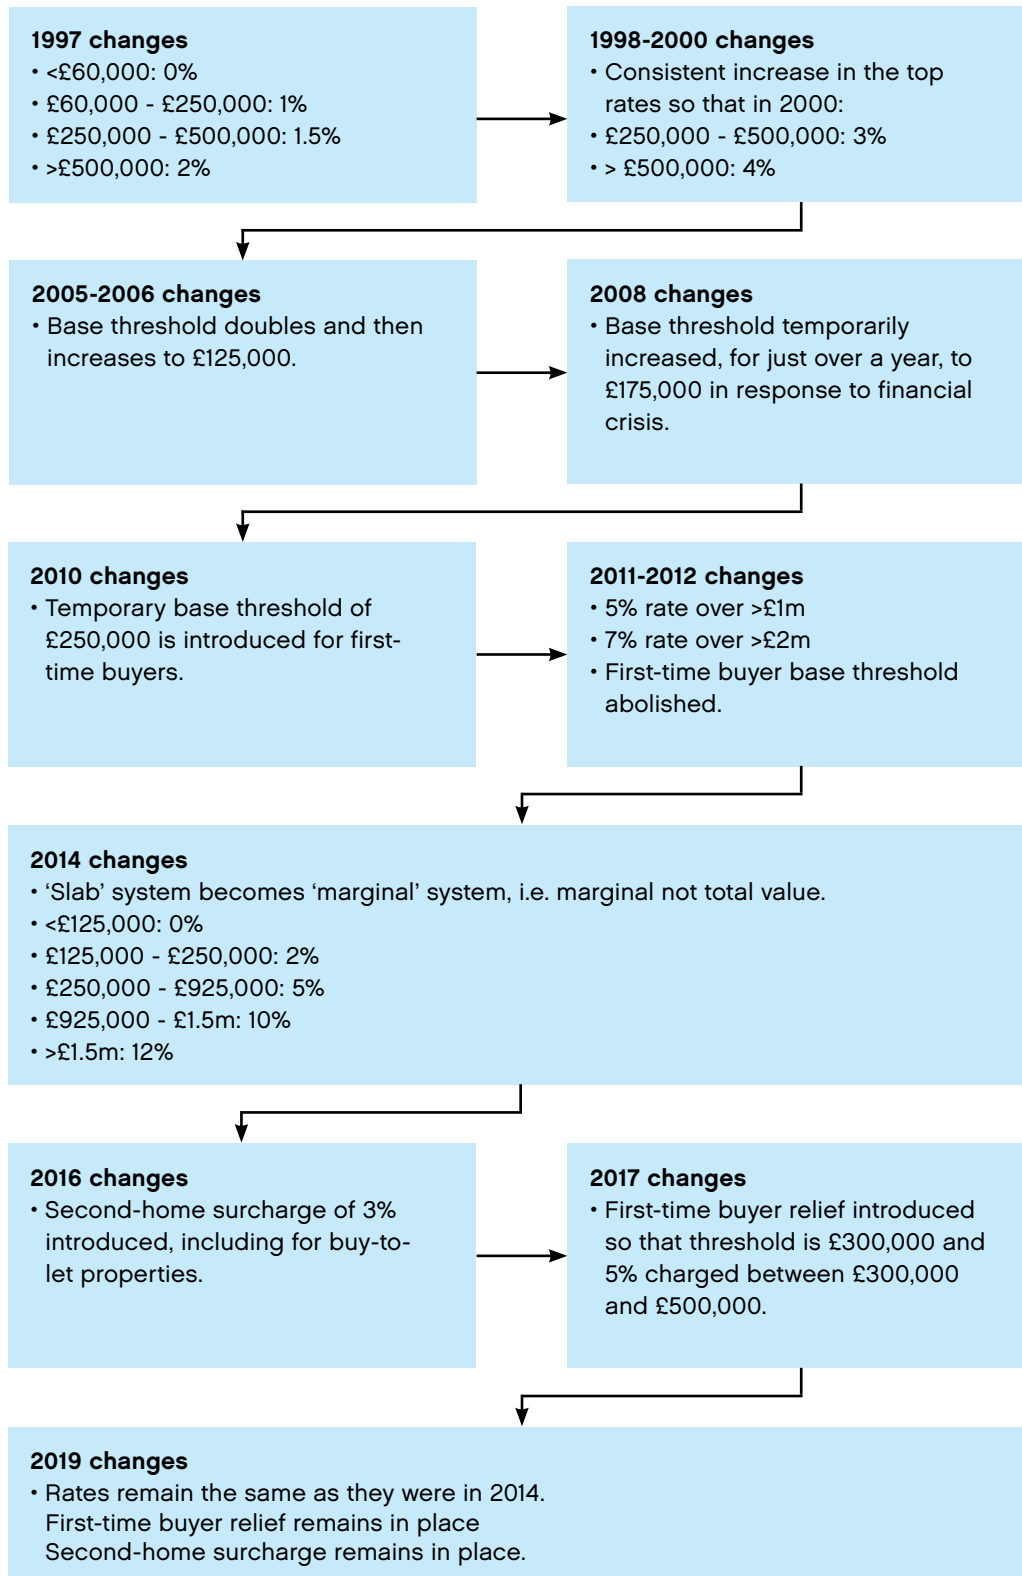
1997 changes
• <£60,000: 0%
• £60,000 - £250,000: 1%
• £250,000 - £500,000: 1.5%
• >£500,000: 2%

1998-2000 changes
• Consistent increase in the top rates so that in 2000:
• £250,000 - £500,000: 3%
• > £500,000: 4%

2005-2006 changes
• Base threshold doubles and then increases to £125,000.

2008 changes
• Base threshold temporarily increased, for just over a year, to £175,000 in response to financial crisis.

2010 changes
• Temporary base threshold of £250,000 is introduced for first-time buyers.

2011-2012 changes
• 5% rate over >£1m
• 7% rate over >£2m
• First-time buyer base threshold abolished.

2014 changes
• 'Slab' system becomes 'marginal' system, i.e. marginal not total value.
• <£125,000: 0%
• £125,000 - £250,000: 2%
• £250,000 - £925,000: 5%
• £925,000 - £1.5m: 10%
• >£1.5m: 12%

2016 changes
• Second-home surcharge of 3% introduced, including for buy-to-let properties.

2017 changes
• First-time buyer relief introduced so that threshold is £300,000 and 5% charged between £300,000 and £500,000.

2019 changes
• Rates remain the same as they were in 2014.
First-time buyer relief remains in place
Second-home surcharge remains in place.